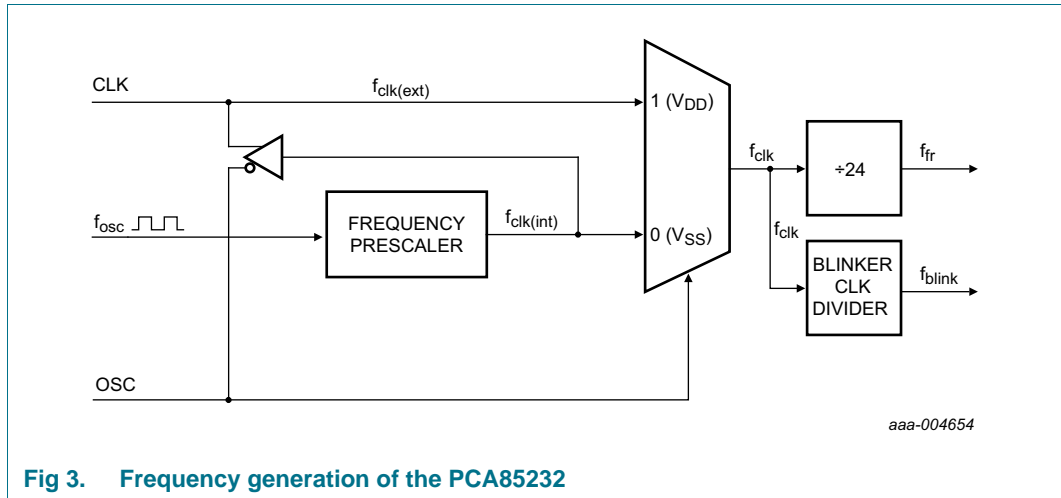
CLK

$f_{clk(ext)}$

1 ($V_{DD}$)

$f_{clk}$

÷24

$f_{fr}$

$f_{osc}$

FREQUENCY PRESCALER

$f_{clk(int)}$

0 ($V_{SS}$)

$f_{clk}$

BLINKER CLK DIVIDER

$f_{blink}$

OSC

aaa-004654

Fig 3. Frequency generation of the PCA85232